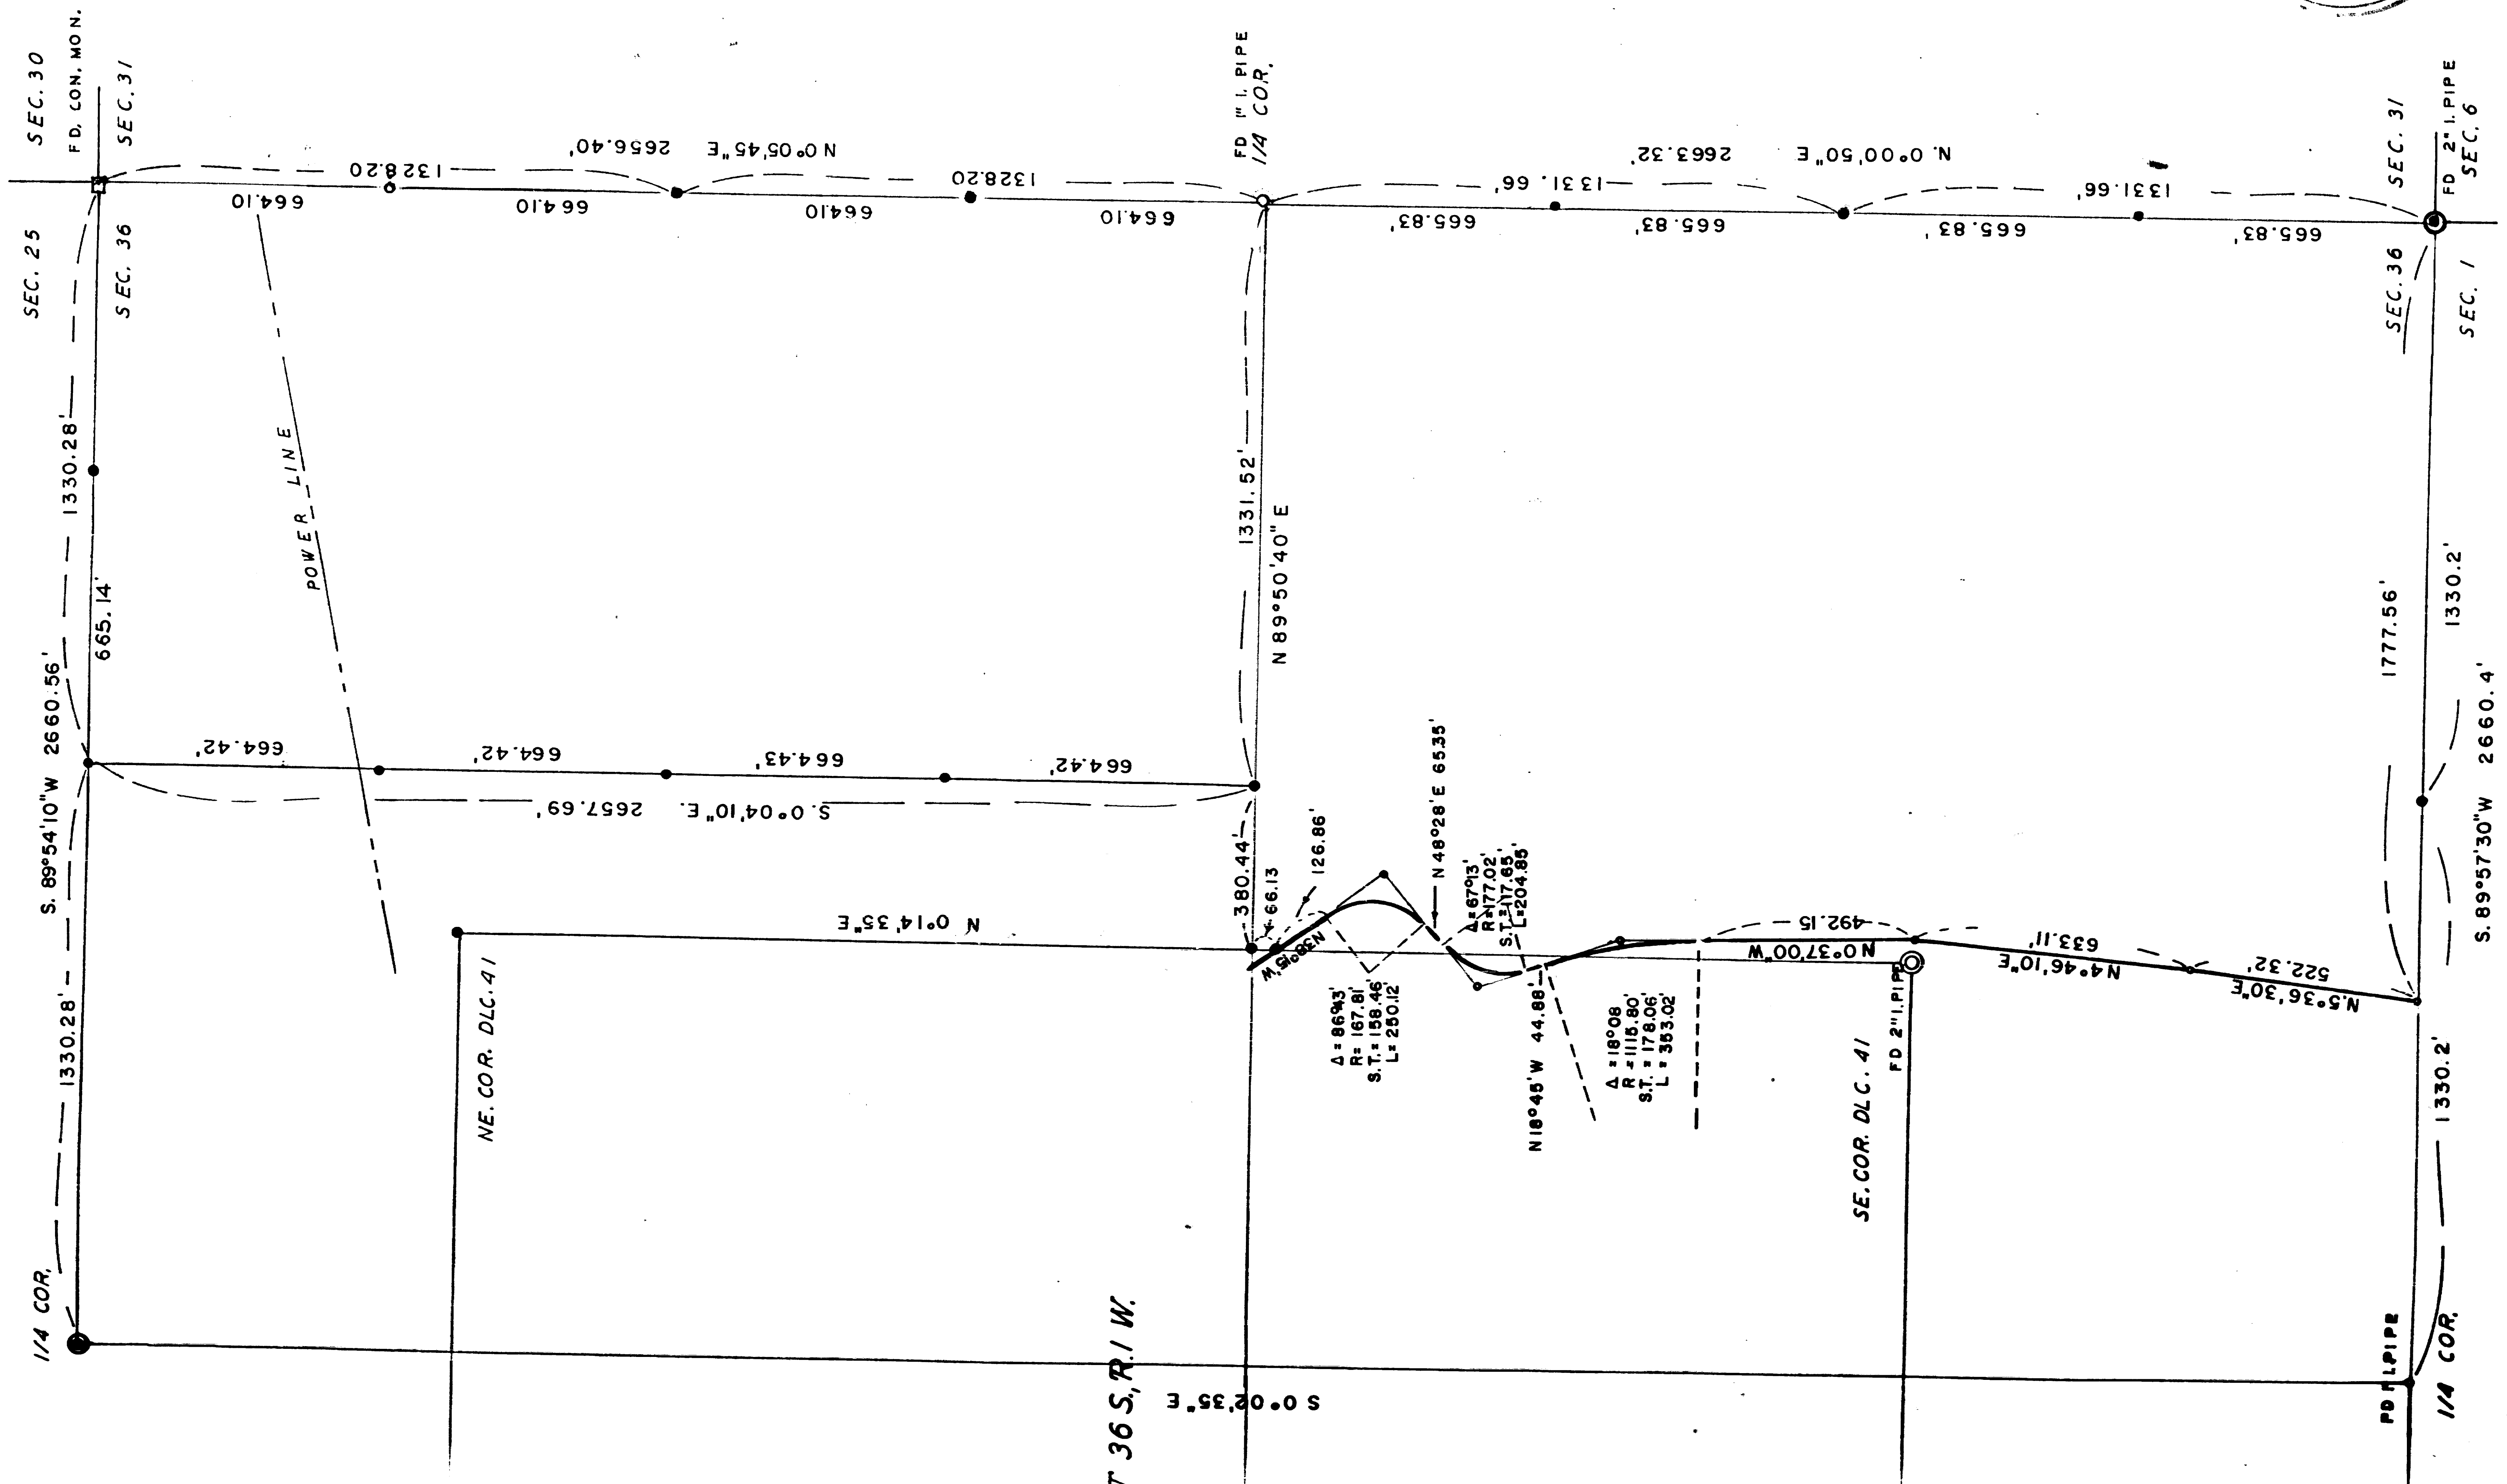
SEC. 30
FD. CON. MON.
SEC. 31
SEC. 25
SEC. 36
1328.20
N 0°05'45"E 2656.40'
1328.20
664.10
664.10
664.10
664.10
FD 1" I. PIPE
1/4 COR.
1331.66
N. 0°00'50"E 2663.32'
1331.66
665.83'
665.83'
665.83'
665.83'
SEC. 31
FD 2" I. PIPE
SEC. 6
SEC. 36
SEC. 1
1330.28'
665.14'
2660.56'
S. 89°54'10"W
1330.28'
POWER LINE
1331.52'
N 89°50'40" E
664.42'
664.42'
664.43'
664.42'
S. 0°04'10"E. 2657.69'
380.44'
66.13
126.86'
N 48°28'E 65.35
N 0°14'35"E
N 56°08'W
Δ = 86°43'
R = 167.81'
S.T. = 158.46'
L = 250.12'
Δ = 67°13'
R = 177.02'
S.T. = 117.65'
L = 204.85'
N 18°45'W 44.88'
Δ = 18°08'
R = 1115.80'
S.T. = 178.06'
L = 353.02'
492.15
N 0°37'00"W
FD 2" I. PIPE
633.11'
N 4°46'10"E
522.32'
N 5°36'30"E
1777.56'
1330.2'
2660.4'
S. 89°57'30"W
1330.2'
NE. COR. DLC. 41
SE. COR. DLC. 41
1/4 COR.
T 36 S, R. 1 W.
S 0°02'35"E
FD I. PIPE
1/4 COR.